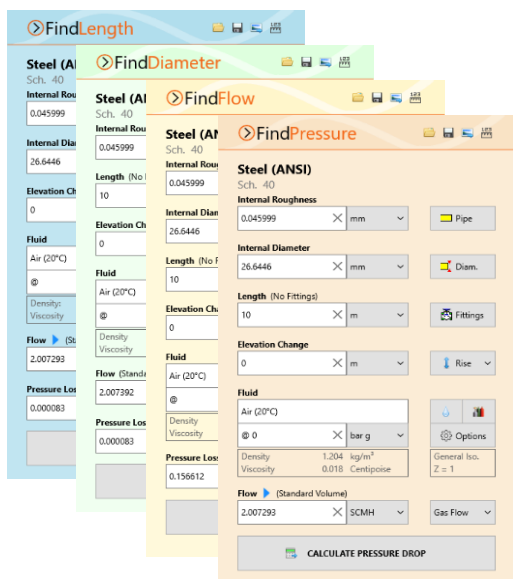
FindLength

Steel (AN
Sch. 40
Internal Rough
0.045999
Internal Diam
26.6446
Elevation Ch
0
Fluid
Air (20°C)
@
Density
Viscosity
Flow (Sta
2.007293
Pressure Loss
0.000083

FindDiameter

Steel (AN
Sch. 40
Internal Rou
0.045999
Length (No
10
Elevation Ch
0
Fluid
Air (20°C)
@
Density
Viscosity
Flow (Standa
2.007392
Pressure Los
0.000083

FindFlow

Steel (AN
Sch. 40
Internal Rou
0.045999
Internal Diam
26.6446
Length (No F
10
Elevation Cha
0
Fluid
Air (20°C)
@
Density
Viscosity
Pressure Loss
0.156612

FindPressure

Steel (ANSI)
Sch. 40
Internal Roughness
0.045999 | mm | Pipe
Internal Diameter
26.6446 | mm | Diam.
Length (No Fittings)
10 | m | Fittings
Elevation Change
0 | m | Rise
Fluid
Air (20°C)
@ 0 | bar g | Options
Density 1.204 kg/m³
Viscosity 0.018 Centipoise
General Iso.
Z = 1
Flow (Standard Volume)
2.007293 | SCMH | Gas Flow
CALCULATE PRESSURE DROP